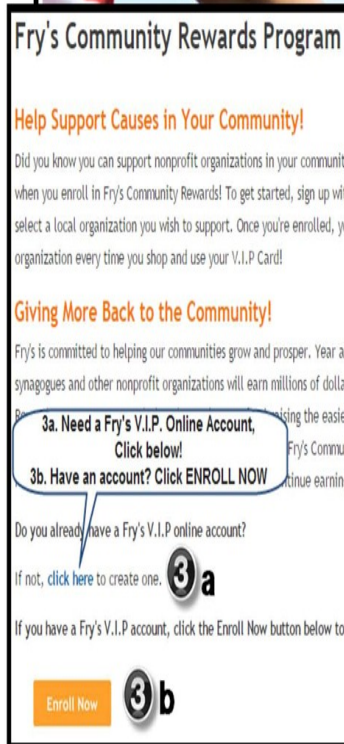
Fry's Community Rewards Program

Help Support Causes in Your Community!

Did you know you can support nonprofit organizations in your communit when you enroll in Fry's Community Rewards! To get started, sign up wi select a local organization you wish to support. Once you're enrolled, y organization every time you shop and use your V.I.P Card!

Giving More Back to the Community!

Fry's is committed to helping our communities grow and prosper. Year a synagogues and other nonprofit organizations will earn millions of dolla

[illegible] ising the easie Fry's Commu tinue earnin

3a. Need a Fry's V.I.P. Online Account, Click below!
3b. Have an account? Click ENROLL NOW

Do you already have a Fry's V.I.P online account?

If not, click here to create one. 3a

If you have a Fry's V.I.P account, click the Enroll Now button below to

Enroll Now 3b